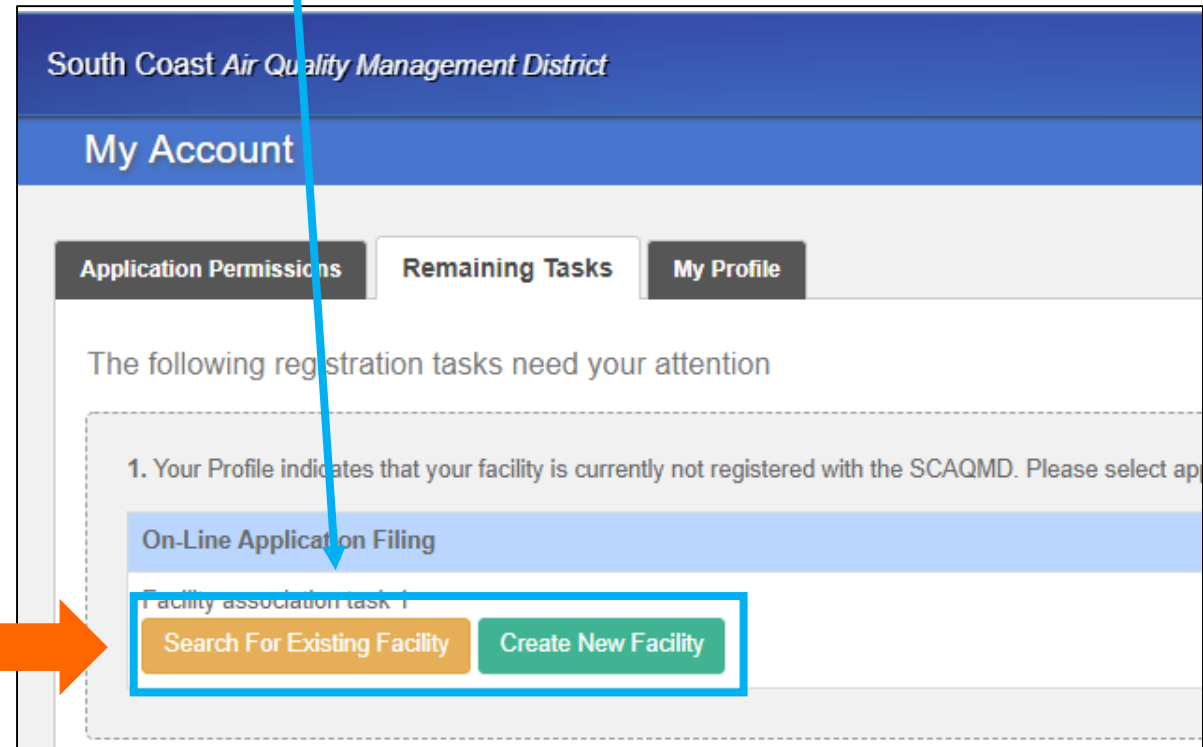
South Coast Air Quality Management District

My Account

Application Permissions
Remaining Tasks
My Profile

The following registration tasks need your attention

1. Your Profile indicates that your facility is currently not registered with the SCAQMD. Please select ap

On-Line Application Filing

Facility association task 1

Search For Existing Facility
Create New Facility